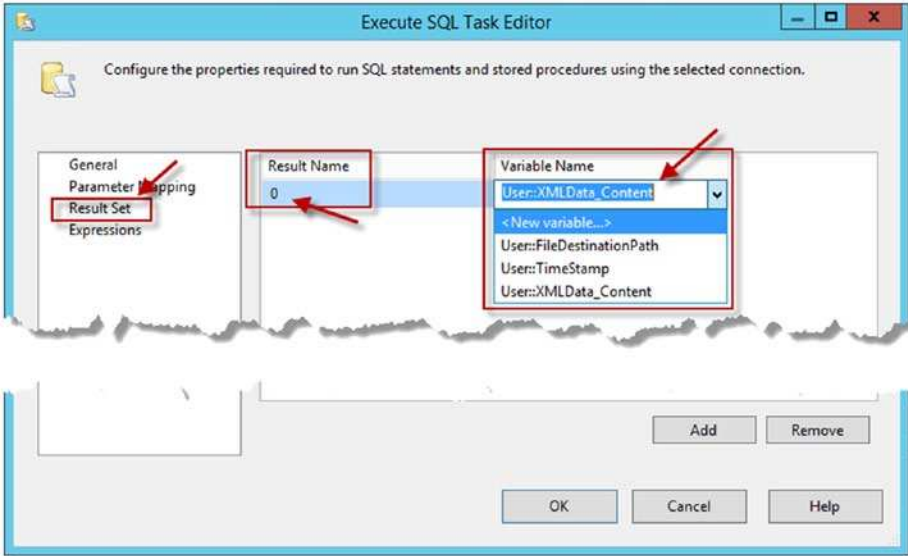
Execute SQL Task Editor

Configure the properties required to run SQL statements and stored procedures using the selected connection.

General
Parameter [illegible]pping
Result Set
Expressions

| Result Name | Variable Name |
|---|---|
| 0 | User::XMLData_Content |

<New variable...>
User::FileDestinationPath
User::TimeStamp
User::XMLData_Content

Add
Remove

OK
Cancel
Help